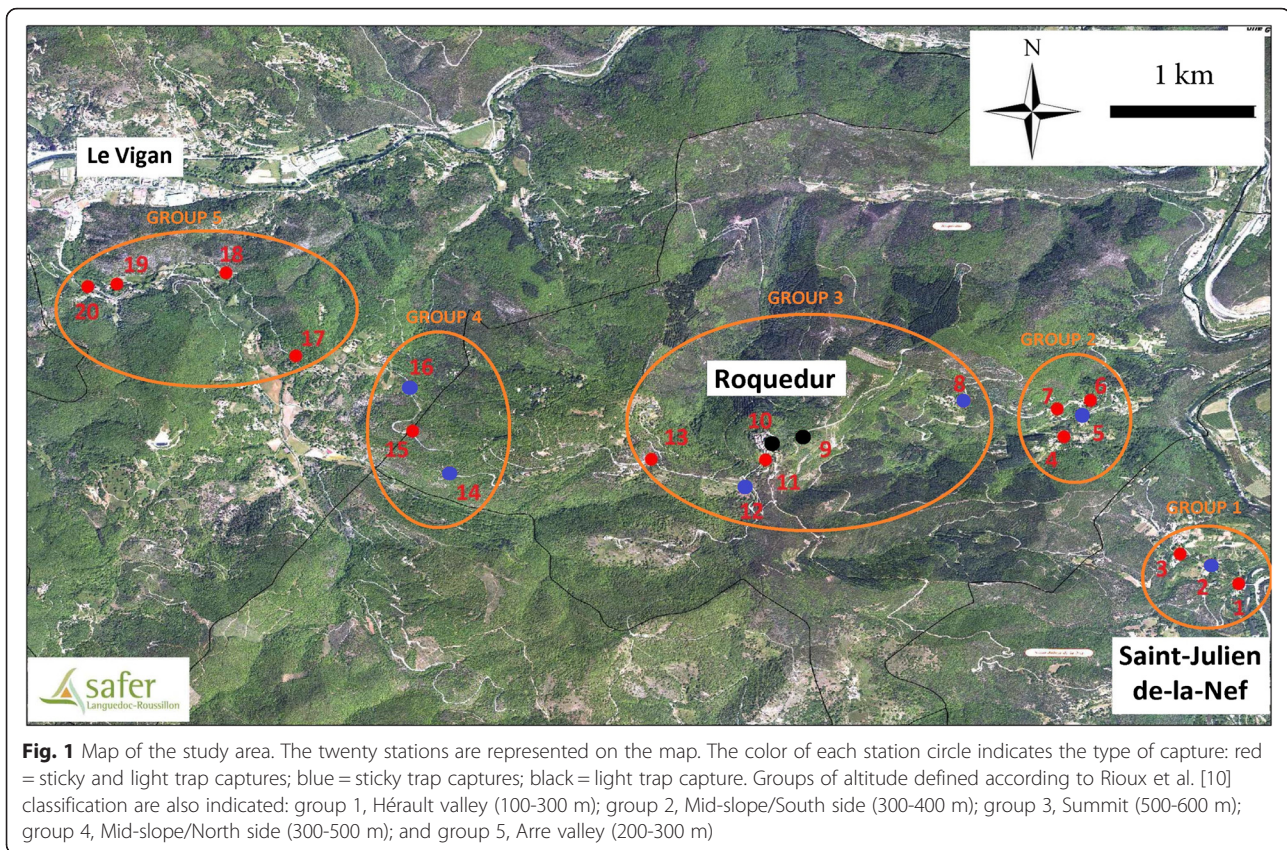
N

1 km

Le Vigan

GROUP 5

19

18

20

17

GROUP 4

16

15

14

GROUP 3

Roquedur

8

10

9

13

11

12

GROUP 2

7

6

5

4

GROUP 1

3

2

1

Saint-Julien de-la-Nef

safer Languedoc-Roussillon

**Fig. 1** Map of the study area. The twenty stations are represented on the map. The color of each station circle indicates the type of capture: red = sticky and light trap captures; blue = sticky trap captures; black = light trap capture. Groups of altitude defined according to Rioux et al. [10] classification are also indicated: group 1, Hérault valley (100-300 m); group 2, Mid-slope/South side (300-400 m); group 3, Summit (500-600 m); group 4, Mid-slope/North side (300-500 m); and group 5, Arre valley (200-300 m)